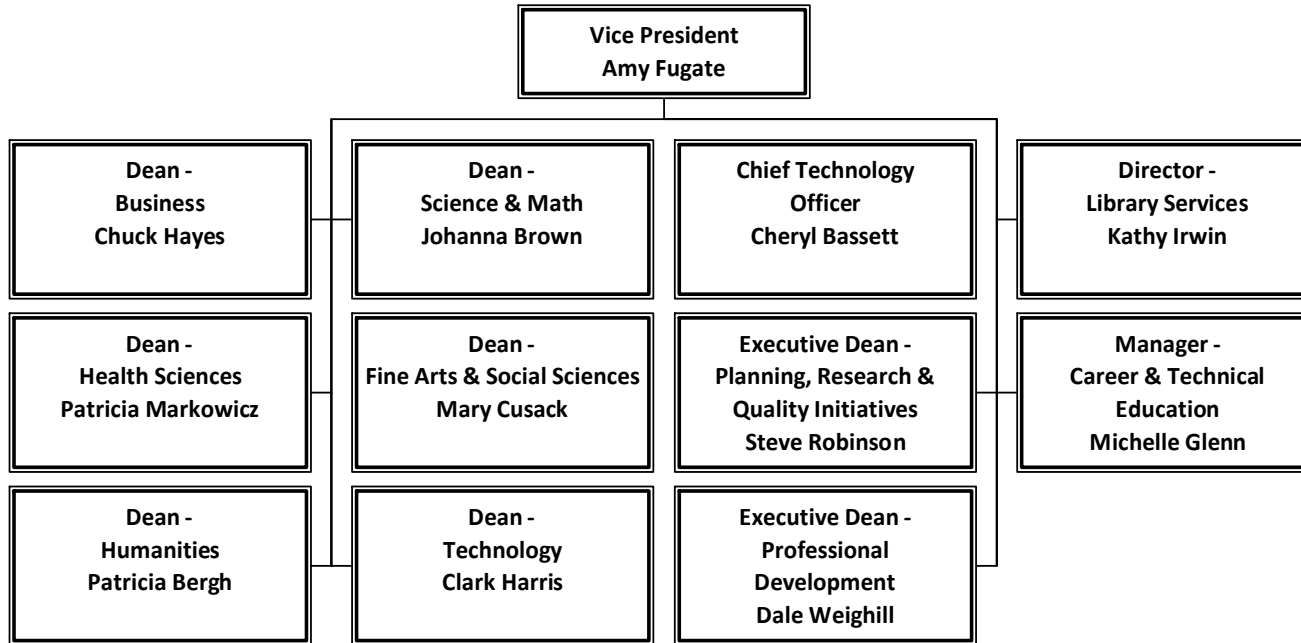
Vice President
Amy Fugate

Dean -
Business
Chuck Hayes

Dean -
Science & Math
Johanna Brown

Chief Technology
Officer
Cheryl Bassett

Director -
Library Services
Kathy Irwin

Dean -
Health Sciences
Patricia Markowicz

Dean -
Fine Arts & Social Sciences
Mary Cusack

Executive Dean -
Planning, Research &
Quality Initiatives
Steve Robinson

Manager -
Career & Technical
Education
Michelle Glenn

Dean -
Humanities
Patricia Bergh

Dean -
Technology
Clark Harris

Executive Dean -
Professional
Development
Dale Weighill